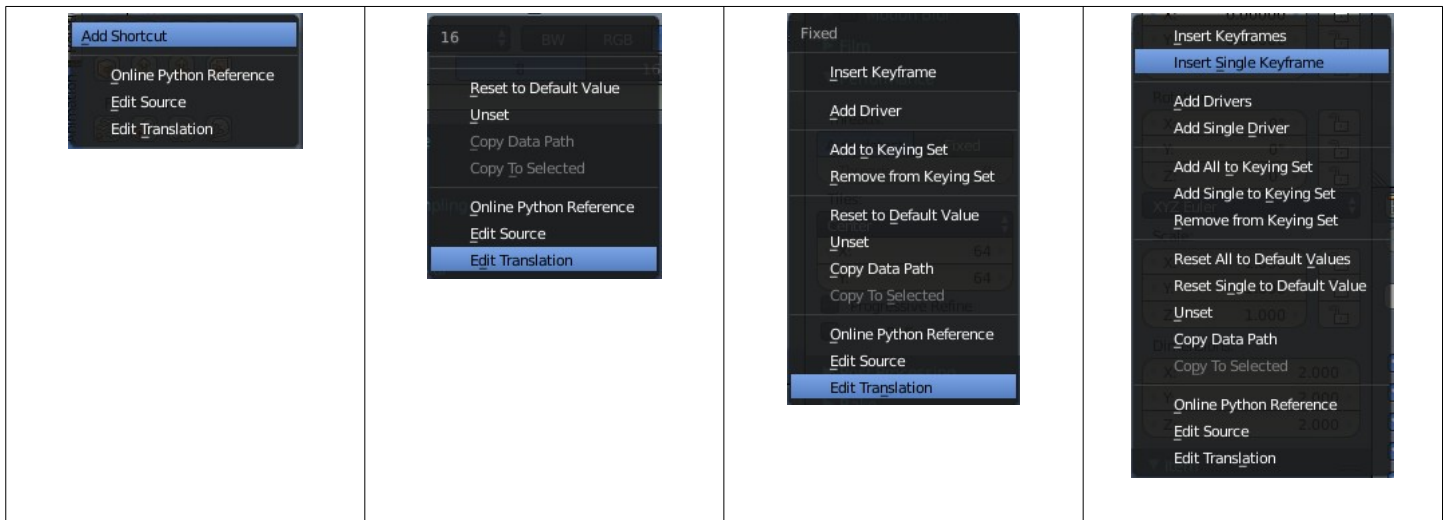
| Add Shortcut<br>Online Python Reference<br>Edit Source<br>Edit Translation | 16 BW RGB<br>Reset to Default Value<br>Unset<br>Copy Data Path<br>Copy To Selected<br>Online Python Reference<br>Edit Source<br>Edit Translation | Fixed<br>Insert Keyframe<br>Add Driver<br>Add to Keying Set<br>Remove from Keying Set<br>Reset to Default Value<br>Unset<br>Copy Data Path<br>Copy To Selected<br>Online Python Reference<br>Edit Source<br>Edit Translation | Insert Keyframes<br>Insert Single Keyframe<br>Add Drivers<br>Add Single Driver<br>Add All to Keying Set<br>Add Single to Keying Set<br>Remove from Keying Set<br>Reset All to Default Values<br>Reset Single to Default Value<br>Unset<br>Copy Data Path<br>Copy To Selected<br>Online Python Reference<br>Edit Source<br>Edit Translation |
|---|---|---|---|